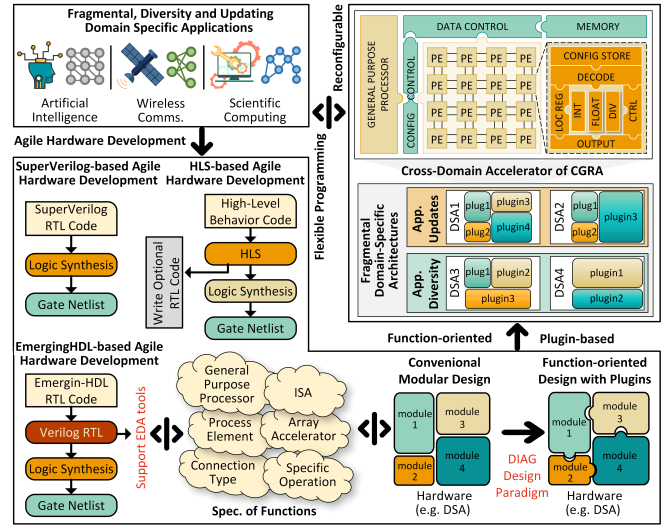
Fragmental, Diversity and Updating Domain Specific Applications

Artificial Intelligence

Wireless Comms.

Scientific Computing

Agile Hardware Development

SuperVerilog-based Agile Hardware Development

SuperVerilog RTL Code

Logic Synthesis

Gate Netlist

HLS-based Agile Hardware Development

High-Level Behavior Code

HLS

Write Optional RTL Code

Logic Synthesis

Gate Netlist

EmergingHDL-based Agile Hardware Development

Emergin-HDL RTL Code

Verilog RTL

Logic Synthesis

Gate Netlist

Support EDA tools

Reconfigurable

Flexible Programming

GENERAL PURPOSE PROCESSOR

CONFIG

CONTROL

DATA CONTROL

MEMORY

PE PE PE PE PE
PE PE PE PE PE
PE PE PE PE PE
PE PE PE PE PE

CONFIG STORE

DECODE

LOC REG

INT

FLOAT

DIV

CTRL

OUTPUT

Cross-Domain Accelerator of CGRA

Fragmental Domain-Specific Architectures

App. Updates

DSA1 plug1 plug3 plug2 plug4

DSA2 plug1 plug2 plug3

App. Diversity

DSA3 plug1 plug2 plug3

DSA4 plugin1 plugin2

Function-oriented

Plugin-based

General Purpose Processor

ISA

Process Element

Array Accelerator

Connection Type

Specific Operation

Spec. of Functions

Convenional Modular Design

module 1

module 3

module 2

module 4

Hardware (e.g. DSA)

DIAG Design Paradigm

Function-oriented Design with Plugins

module 1

module 3

module 2

module 4

Hardware (e.g. DSA)